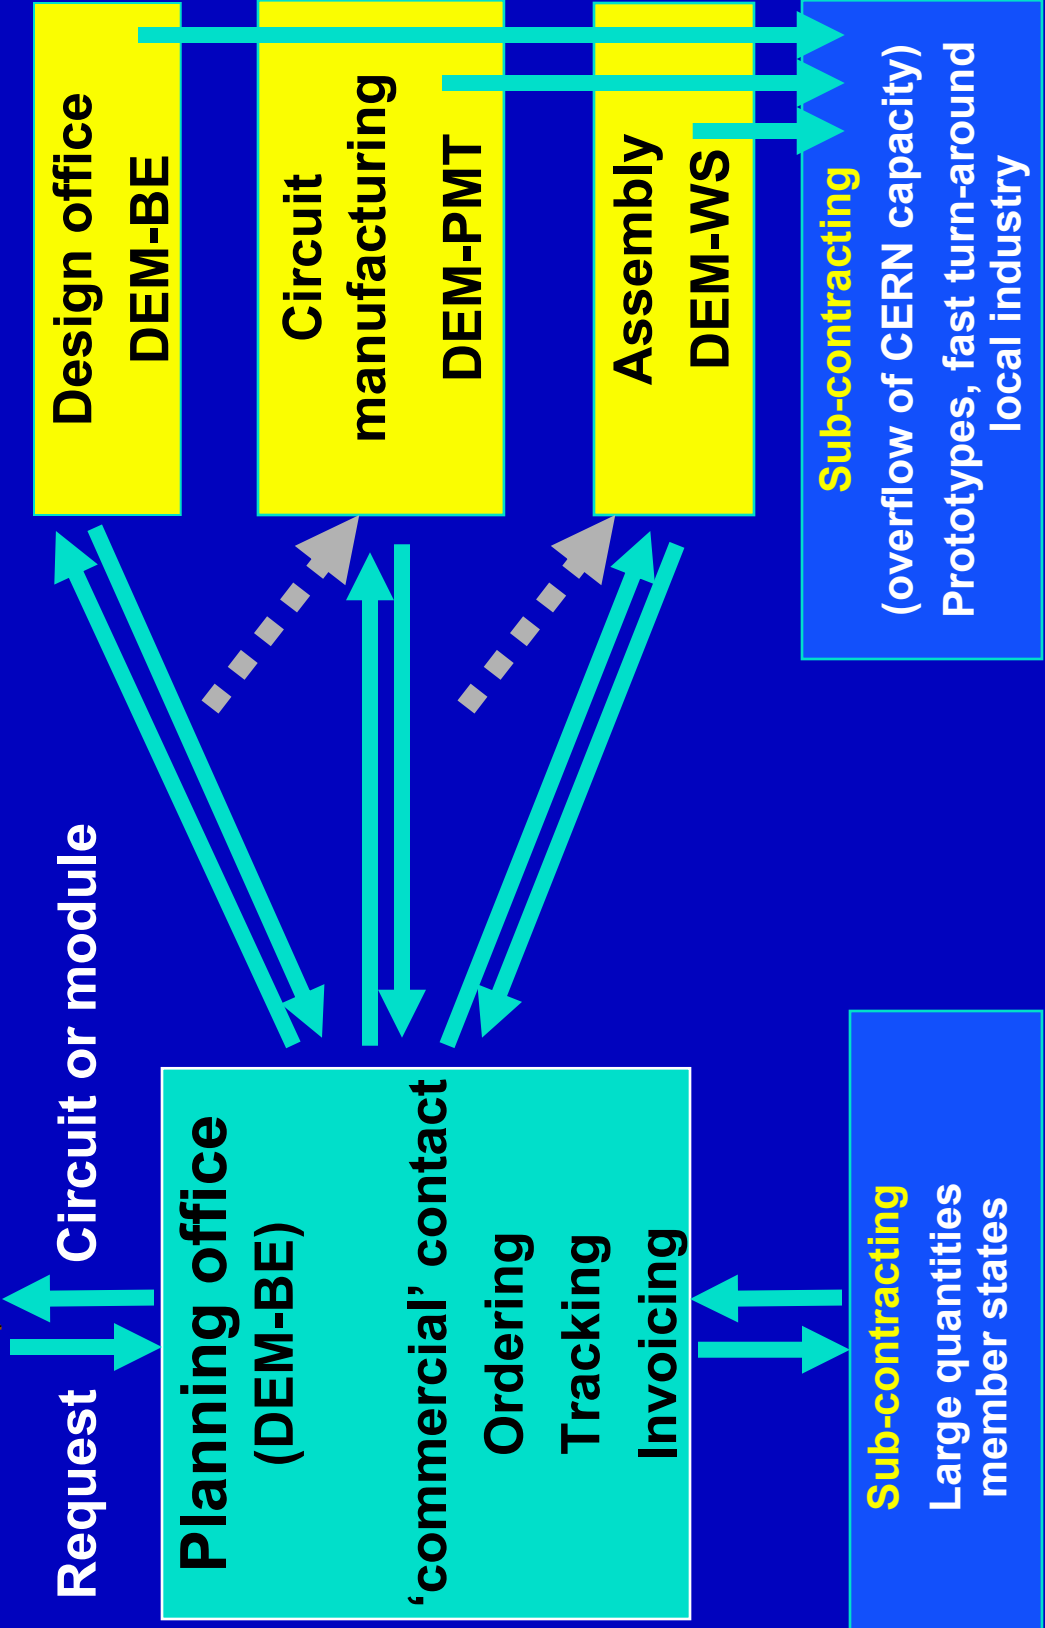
Design office
DEM-BE

Circuit
manufacturing
DEM-PMT

Assembly
DEM-WS

Sub-contracting
(overflow of CERN capacity)
Prototypes, fast turn-around
local industry

Request

Circuit or module

Planning office
(DEM-BE)
'commercial' contact
Ordering
Tracking
Invoicing

Sub-contracting
Large quantities
member states